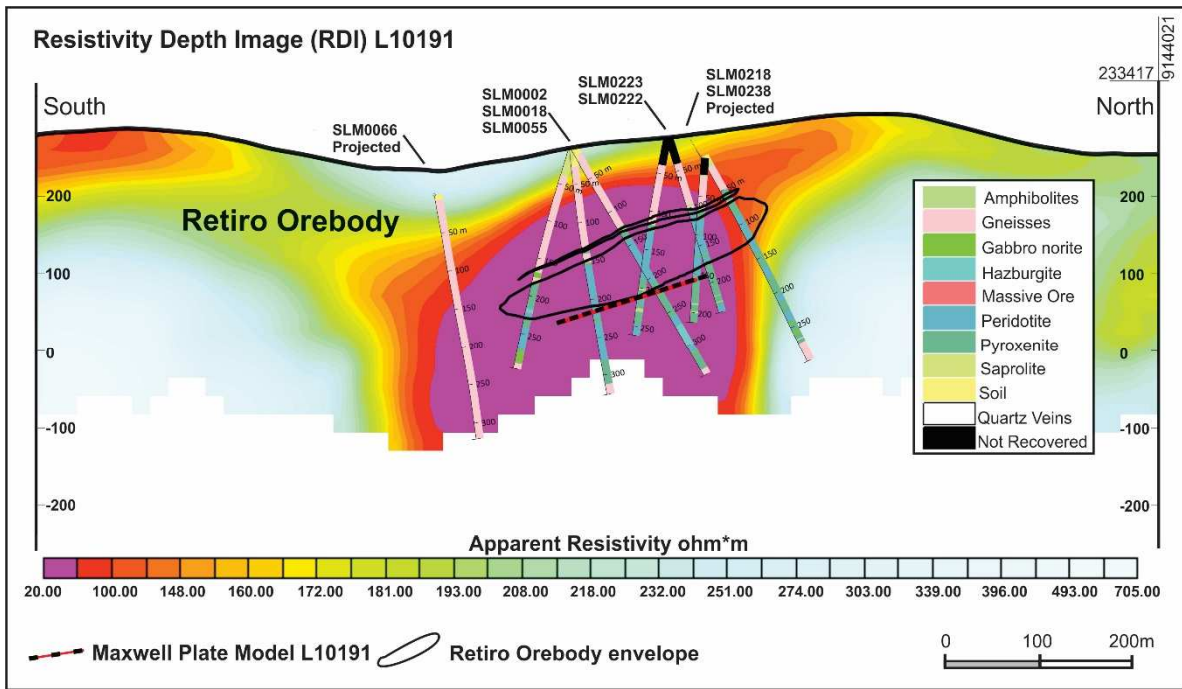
Resistivity Depth Image (RDI) L10191

9144021

233417

South

North

SLM0066 Projected

SLM0002 SLM0018 SLM0055

SLM0223 SLM0222

SLM0218 SLM0238 Projected

Retiro Orebody

200

100

0

-100

-200

Amphibolites
Gneisses
Gabbro norite
Hazburgite
Massive Ore
Peridotite
Pyroxenite
Saprolite
Soil
Quartz Veins
Not Recovered

Apparent Resistivity ohm*m

20.00 100.00 148.00 160.00 172.00 181.00 193.00 208.00 218.00 232.00 251.00 274.00 303.00 339.00 396.00 493.00 705.00

Maxwell Plate Model L10191

Retiro Orebody envelope

0 100 200m